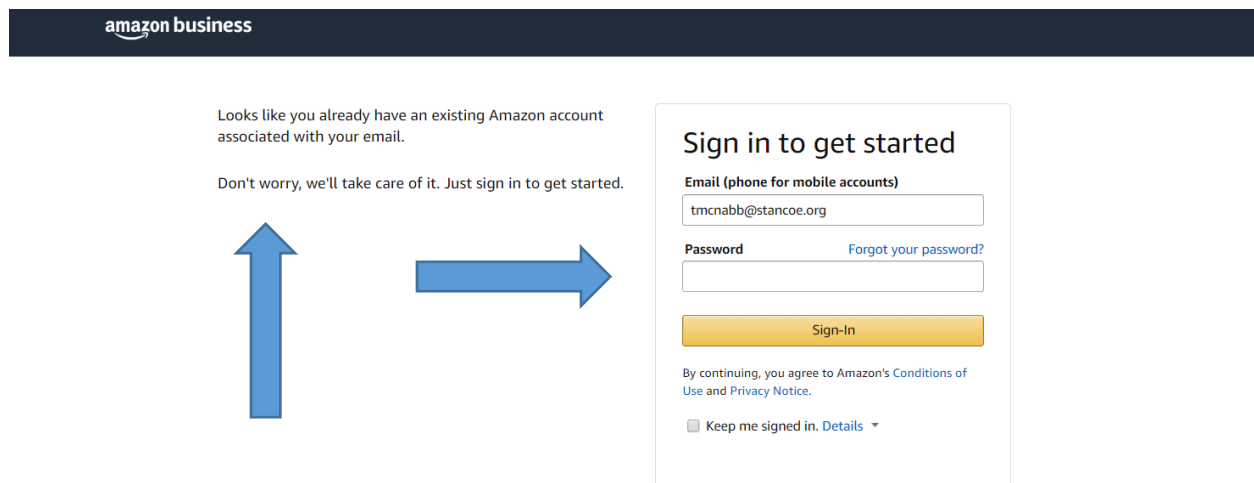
amazon business

Looks like you already have an existing Amazon account associated with your email.

Don't worry, we'll take care of it. Just sign in to get started.

Sign in to get started

Email (phone for mobile accounts)

tmcnabb@stancoe.org

Password

Forgot your password?

Sign-In

By continuing, you agree to Amazon's Conditions of Use and Privacy Notice.

Keep me signed in. Details